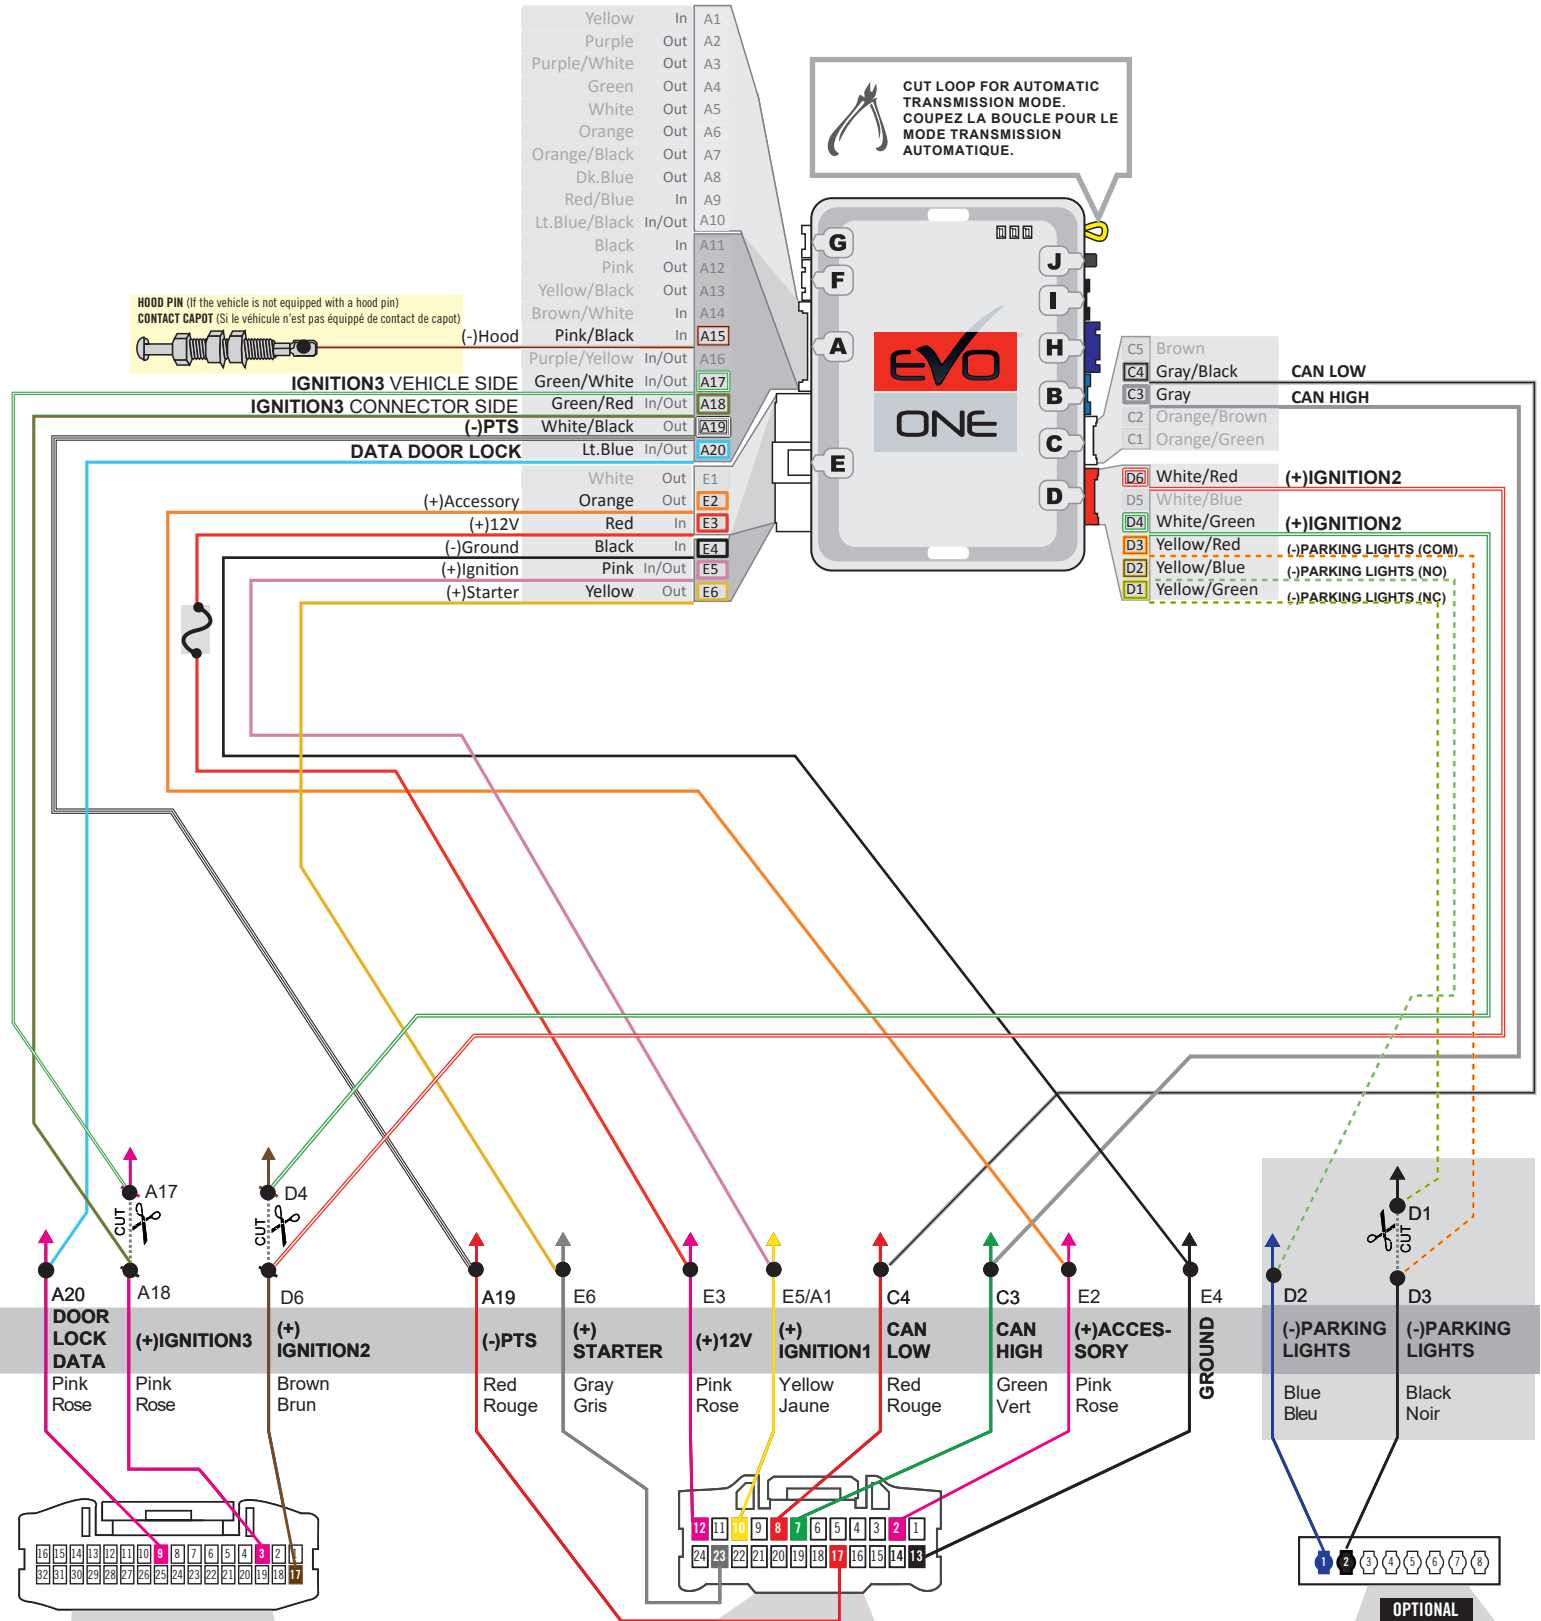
| | | |
|---|---|---|
| Yellow | In | A1 |
| Purple | Out | A2 |
| Purple/White | Out | A3 |
| Green | Out | A4 |
| White | Out | A5 |
| Orange | Out | A6 |
| Orange/Black | Out | A7 |
| Dk.Blue | Out | A8 |
| Red/Blue | In | A9 |
| Lt.Blue/Black | In/Out | A10 |
| Black | In | A11 |
| Pink | Out | A12 |
| Yellow/Black | Out | A13 |
| Brown/White | In | A14 |
| Pink/Black | In | A15 |
| Purple/Yellow | In/Out | A16 |
| Green/White | In/Out | A17 |
| Green/Red | In/Out | A18 |
| White/Black | Out | A19 |
| Lt.Blue | In/Out | A20 |

CUT LOOP FOR AUTOMATIC TRANSMISSION MODE. COUPEZ LA BOUCLE POUR LE MODE TRANSMISSION AUTOMATIQUE.

HOOD PIN (If the vehicle is not equipped with a hood pin)
CONTACT CAPOT (Si le véhicule n'est pas équippé de contact de capot)

(-)Hood
IGNITION3 VEHICLE SIDE
IGNITION3 CONNECTOR SIDE
(-)PTS
DATA DOOR LOCK

G F A E J I H B C D

EVO ONE

| | | |
|---|---|---|
| White | Out | E1 |
| Orange | Out | E2 |
| Red | In | E3 |
| Black | In | E4 |
| Pink | In/Out | E5 |
| Yellow | Out | E6 |

(+)Accessory
(+)12V
(-)Ground
(+)Ignition
(+)Starter

C5 Brown
C4 Gray/Black CAN LOW
C3 Gray CAN HIGH
C2 Orange/Brown
C1 Orange/Green

D6 White/Red (+)IGNITION2
D5 White/Blue
D4 White/Green (+)IGNITION2
D3 Yellow/Red (-)PARKING LIGHTS (COM)
D2 Yellow/Blue (-)PARKING LIGHTS (NO)
D1 Yellow/Green (-)PARKING LIGHTS (NC)

A17 CUT D4 CUT D1 CUT

A20 DOOR LOCK DATA Pink Rose
A18 (+)IGNITION3 Pink Rose
D6 (+) IGNITION2 Brown Brun
A19 (-)PTS Red Rouge
E6 (+) STARTER Gray Gris
E3 (+)12V Pink Rose
E5/A1 (+) IGNITION1 Yellow Jaune
C4 CAN LOW Red Rouge
C3 CAN HIGH Green Vert
E2 (+)ACCESSORY Pink Rose
E4 GROUND
D2 (-)PARKING LIGHTS Blue Bleu
D3 (-)PARKING LIGHTS Black Noir

16 15 14 13 12 11 10 9 8 7 6 5 4 3 2 1
32 31 30 29 28 27 26 25 24 23 22 21 20 19 18 17

12 11 10 9 8 7 6 5 4 3 2 1
24 23 22 21 20 19 18 17 16 15 14 13

1 2 3 4 5 6 7 8
OPTIONAL